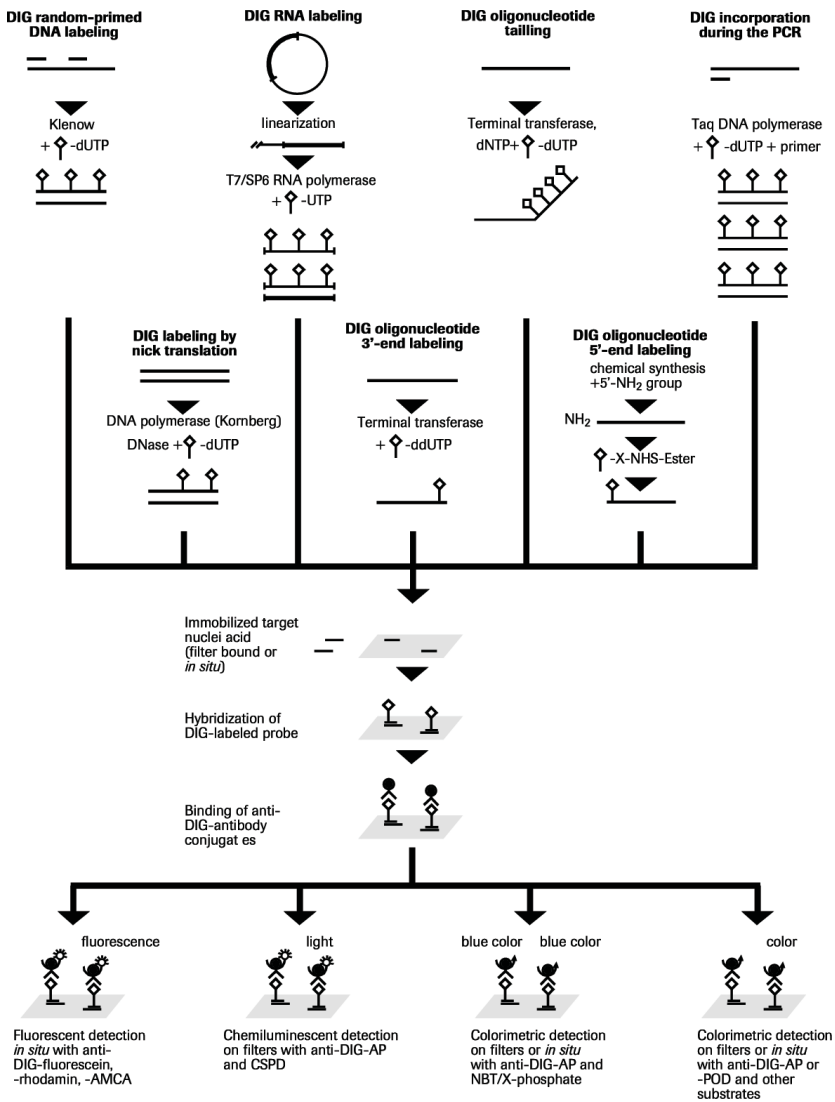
DIG random-primed DNA labeling

Klenow
+ -dUTP

DIG RNA labeling

linearization

T7/SP6 RNA polymerase
+ -UTP

DIG oligonucleotide tailling

Terminal transferase,
dNTP+ -dUTP

DIG incorporation during the PCR

Taq DNA polymerase
+ -dUTP + primer

DIG labeling by nick translation

DNA polymerase (Kornberg)
DNase + -dUTP

DIG oligonucleotide 3'-end labeling

Terminal transferase
+ -ddUTP

DIG oligonucleotide 5'-end labeling
chemical synthesis
+5'-$NH_2$ group

$NH_2$

-X-NHS-Ester

Immobilized target nuclei acid (filter bound or *in situ*)

Hybridization of DIG-labeled probe

Binding of anti-DIG-antibody conjugat es

fluorescence

light

blue color blue color

color

Fluorescent detection *in situ* with anti-DIG-fluorescein, -rhodamin, -AMCA

Chemiluminescent detection on filters with anti-DIG-AP and CSPD

Colorimetric detection on filters or *in situ* with anti-DIG-AP and NBT/X-phosphate

Colorimetric detection on filters or *in situ* with anti-DIG-AP or -POD and other substrates